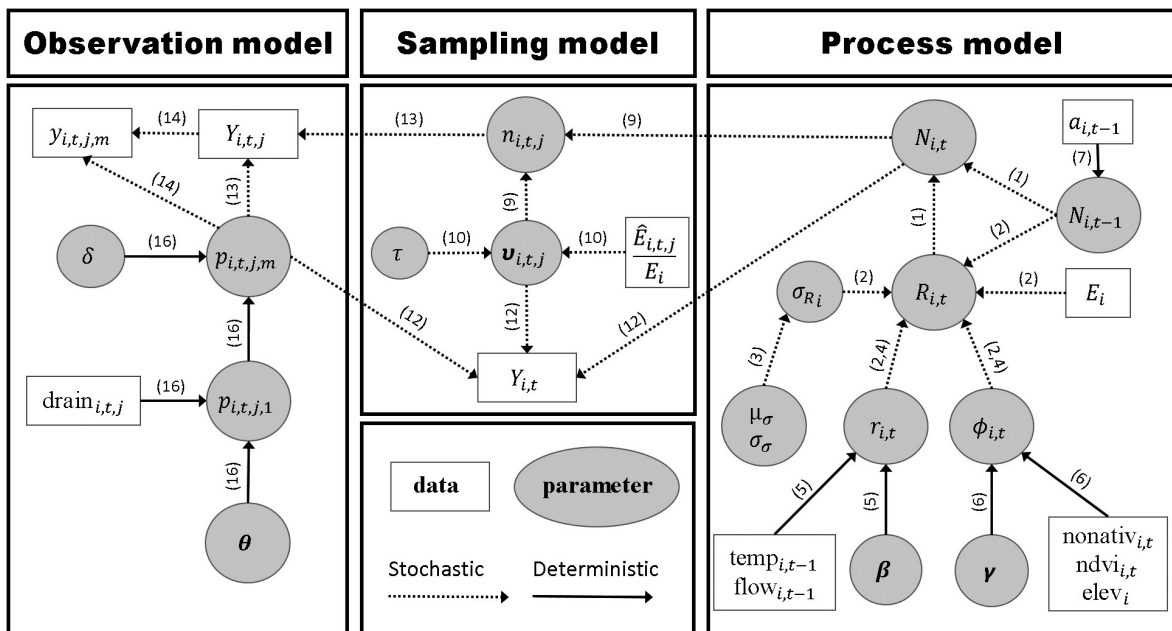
Observation model

Sampling model

Process model

$y_{i,t,j,m}$ (14) $Y_{i,t,j}$ (13) $n_{i,t,j}$ (9) $N_{i,t}$ $a_{i,t-1}$ (7)

(14) (13) (9) (1) (1) $N_{i,t-1}$ (2)

$\delta$ (16) $p_{i,t,j,m}$ $\tau$ (10) $\boldsymbol{\upsilon}_{i,t,j}$ (10) $\frac{\hat{E}_{i,t,j}}{E_i}$

(16) (12) (12) (12) $\sigma_{R_i}$ (2) $R_{i,t}$ (2) $E_i$

$\text{drain}_{i,t,j}$ (16) $p_{i,t,j,1}$ $Y_{i,t}$ (3) (2,4) (2,4)

(16) $\mu_\sigma$ $\sigma_\sigma$ $r_{i,t}$ $\phi_{i,t}$

$\boldsymbol{\theta}$

data parameter

Stochastic Deterministic

(5) (5) (6) (6)

$\text{temp}_{i,t-1}$ $\text{flow}_{i,t-1}$ $\boldsymbol{\beta}$ $\boldsymbol{\gamma}$ $\text{nonativ}_{i,t}$ $\text{ndvi}_{i,t}$ $\text{elev}_i$